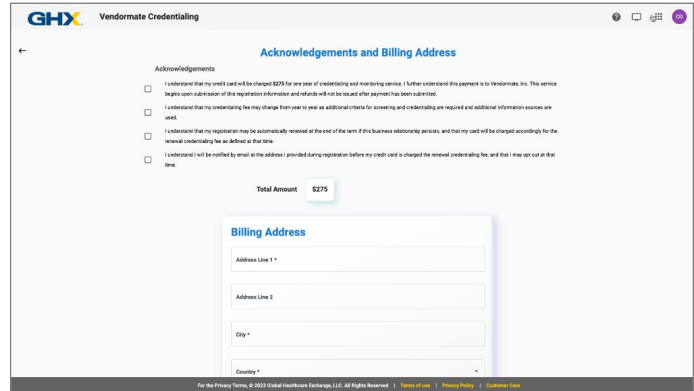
GHX Vendormate Credentialing

CD

←

Acknowledgements and Billing Address

Acknowledgements

I understand that my credit card will be charged $275 for one year of credentialing and monitoring service. I further understand this payment is to Vendormate, Inc. This service begins upon submission of this registration information and refunds will not be issued after payment has been submitted.

I understand that my credentialing fee may change from year to year as additional criteria for screening and credentialing are required and additional information sources are used.

I understand that my registration may be automatically renewed at the end of the term if this business relationship persists, and that my card will be charged accordingly for the renewal credentialing fee as defined at that time.

I understand I will be notified by email at the address I provided during registration before my credit card is charged the renewal credentialing fee; and that I may opt out at that time.

Total Amount $275

Billing Address

Address Line 1 *

Address Line 2

City *

Country *

For the Privacy Terms, © 2023 Global Healthcare Exchange, LLC. All Rights Reserved | Terms of use | Privacy Policy | Customer Care